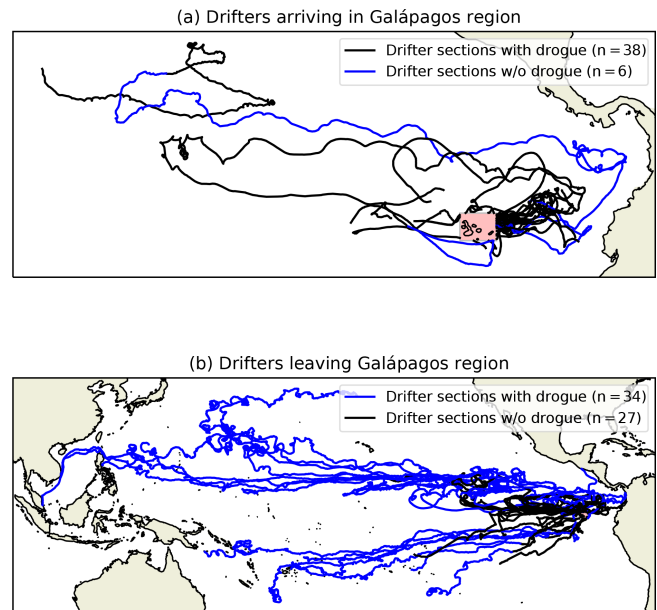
(a) Drifters arriving in Galápagos region

Drifter sections with drogue (n = 38)
Drifter sections w/o drogue (n = 6)

(b) Drifters leaving Galápagos region

Drifter sections with drogue (n = 34)
Drifter sections w/o drogue (n = 27)